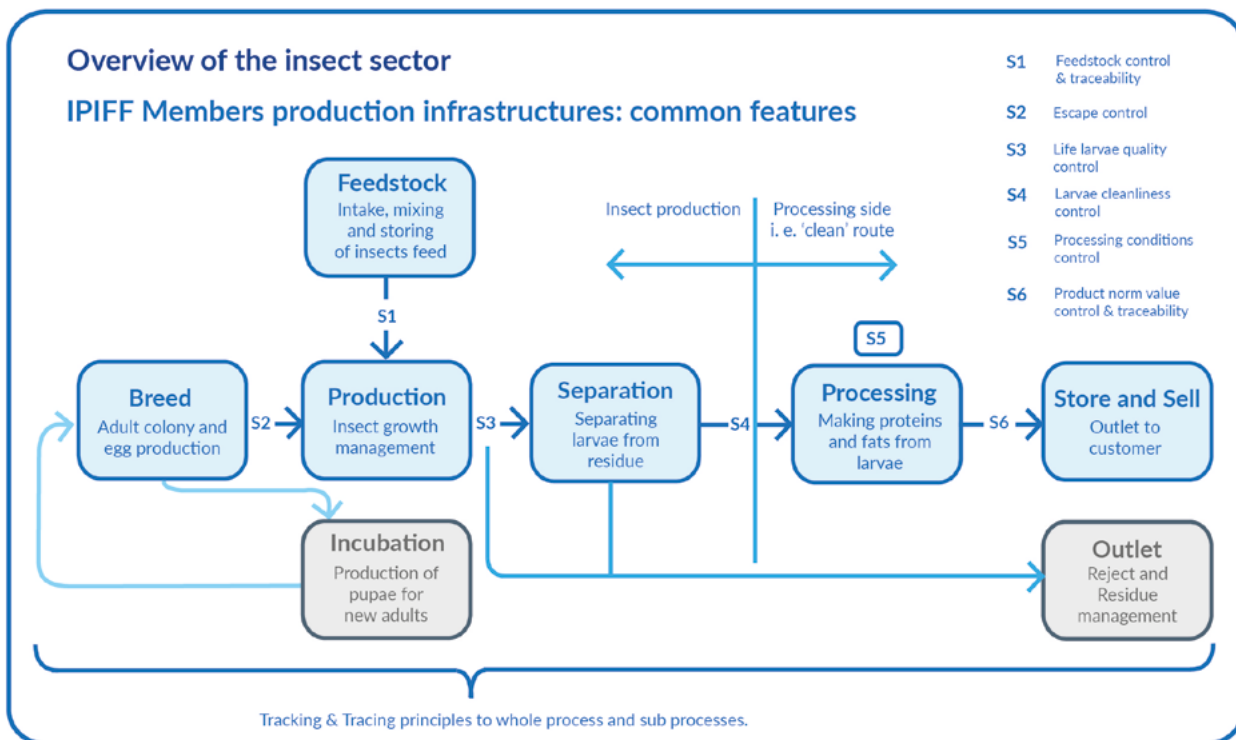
Overview of the insect sector

IPIFF Members production infrastructures: common features

S1 Feedstock control & traceability

S2 Escape control

S3 Life larvae quality control

S4 Larvae cleanliness control

S5 Processing conditions control

S6 Product norm value control & traceability

Feedstock
Intake, mixing and storing of insects feed

Insect production

Processing side i. e. 'clean' route

S1

S5

Breed
Adult colony and egg production

S2

Production
Insect growth management

S3

Separation
Separating larvae from residue

S4

Processing
Making proteins and fats from larvae

S6

Store and Sell
Outlet to customer

Incubation
Production of pupae for new adults

Outlet
Reject and Residue management

Tracking & Tracing principles to whole process and sub processes.